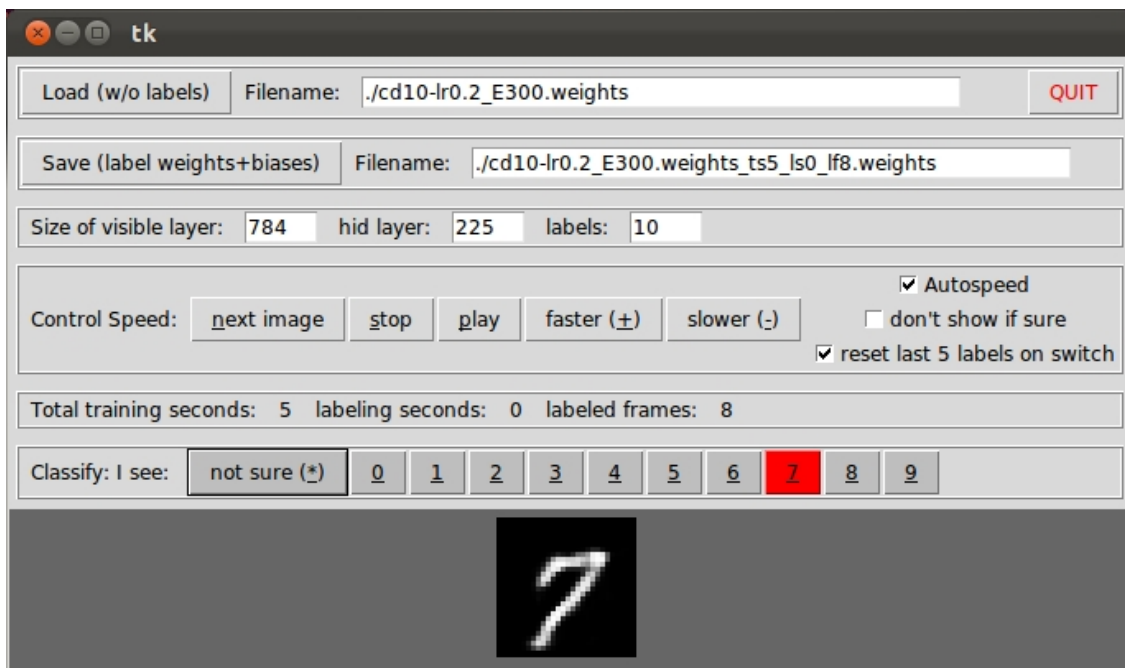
tk

Load (w/o labels) Filename: ./cd10-lr0.2_E300.weights QUIT

Save (label weights+biases) Filename: ./cd10-lr0.2_E300.weights_ts5_ls0_lf8.weights

Size of visible layer: 784 hid layer: 225 labels: 10

Control Speed: next image stop play faster (+) slower (-)

☑ Autospeed
☐ don't show if sure
☑ reset last 5 labels on switch

Total training seconds: 5 labeling seconds: 0 labeled frames: 8

Classify: I see: not sure (*) 0 1 2 3 4 5 6 7 8 9